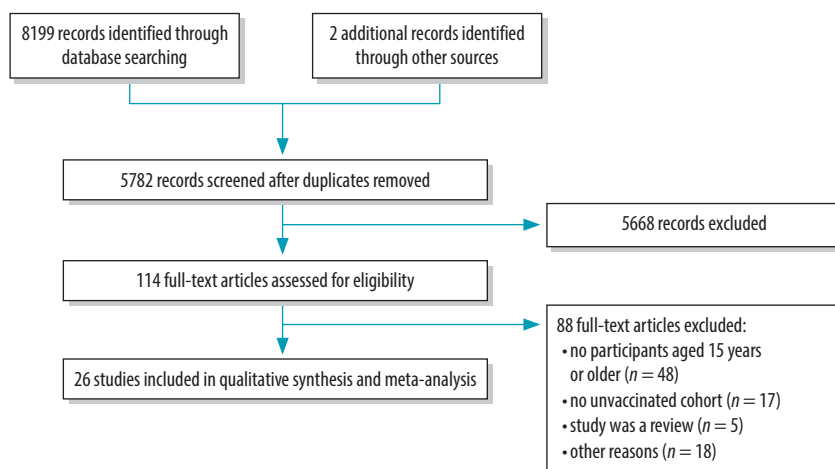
8199 records identified through database searching

2 additional records identified through other sources

5782 records screened after duplicates removed

5668 records excluded

114 full-text articles assessed for eligibility

88 full-text articles excluded:
• no participants aged 15 years or older ($n = 48$)
• no unvaccinated cohort ($n = 17$)
• study was a review ($n = 5$)
• other reasons ($n = 18$)

26 studies included in qualitative synthesis and meta-analysis